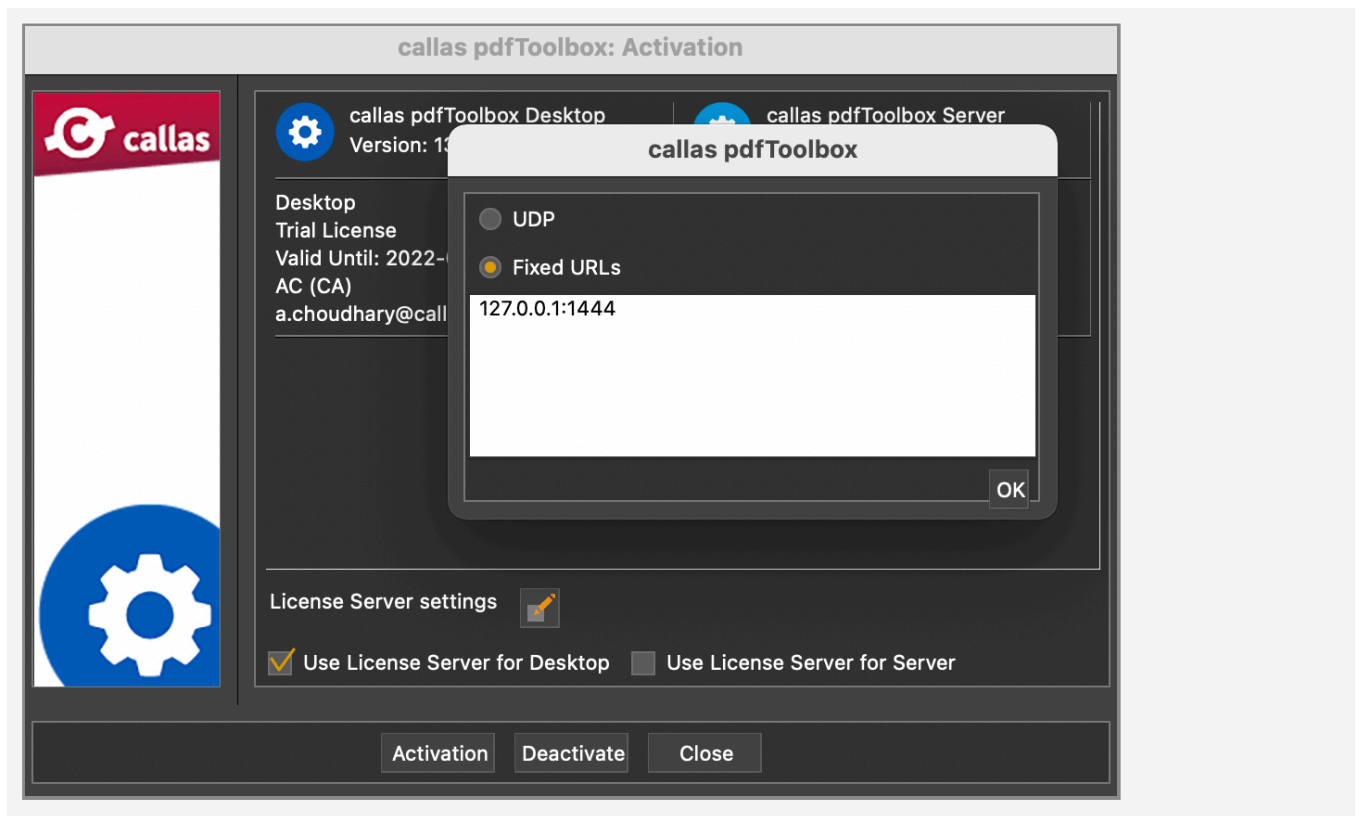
callas pdfToolbox: Activation

callas

callas pdfToolbox Desktop
Version: 13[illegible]

callas pdfToolbox Server

Desktop
Trial License
Valid Until: 2022-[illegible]
AC (CA)
a.choudhary@call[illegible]

callas pdfToolbox

UDP

Fixed URLs

127.0.0.1:1444

OK

License Server settings

Use License Server for Desktop

Use License Server for Server

Activation

Deactivate

Close